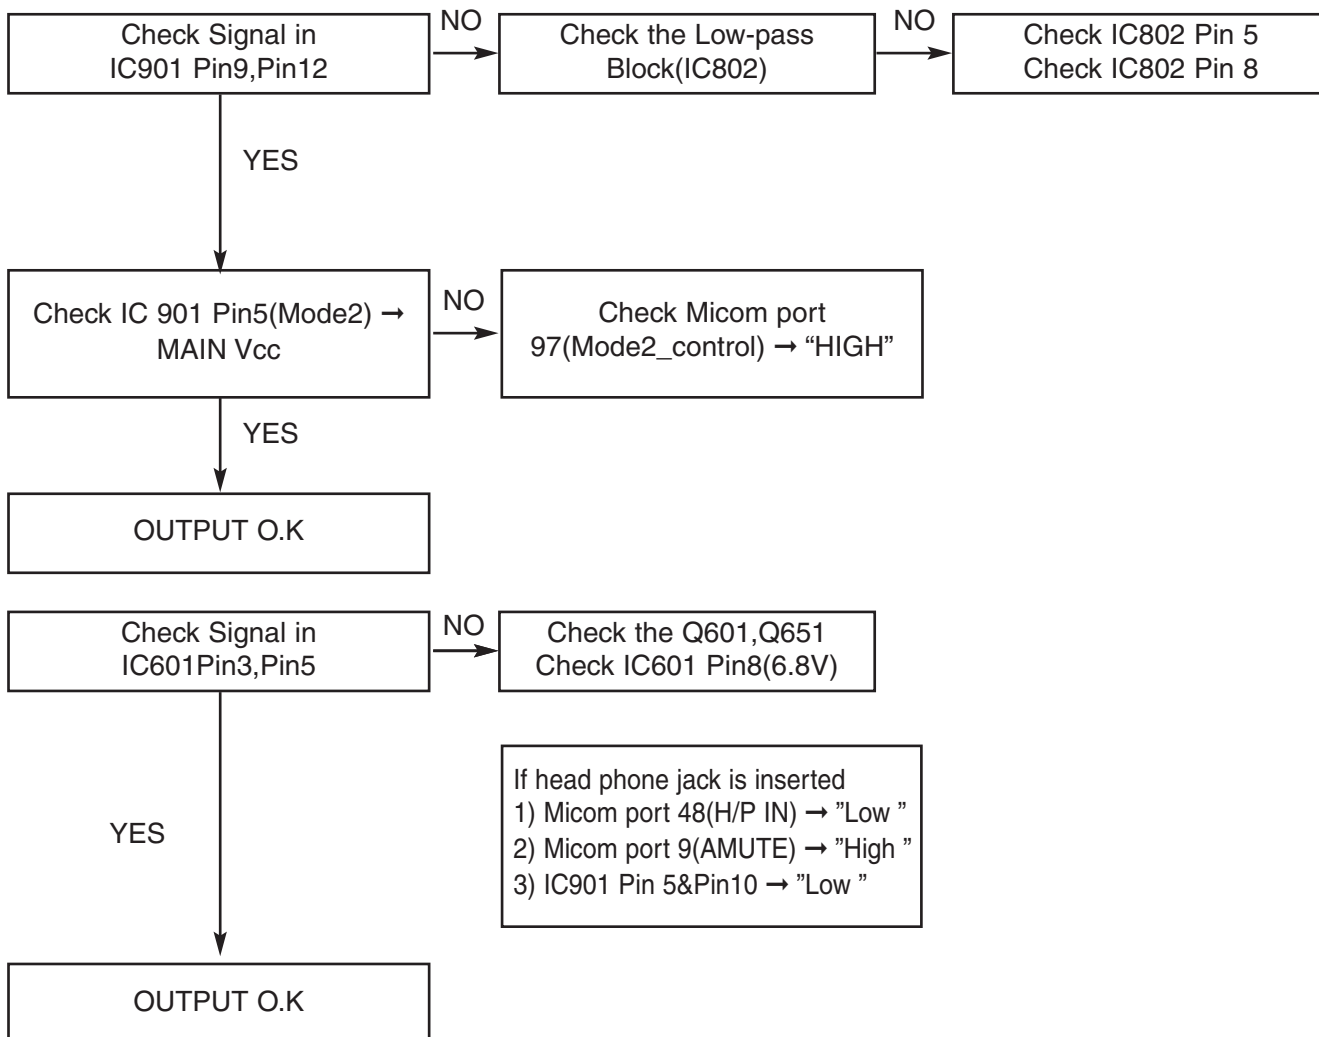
Check Signal in IC901 Pin9,Pin12

NO

Check the Low-pass Block(IC802)

NO

Check IC802 Pin 5
Check IC802 Pin 8

YES

Check IC 901 Pin5(Mode2) → MAIN Vcc

NO

Check Micom port 97(Mode2_control) → “HIGH”

YES

OUTPUT O.K

Check Signal in IC601Pin3,Pin5

NO

Check the Q601,Q651
Check IC601 Pin8(6.8V)

If head phone jack is inserted
1) Micom port 48(H/P IN) → ”Low ”
2) Micom port 9(AMUTE) → ”High ”
3) IC901 Pin 5&Pin10 → ”Low ”

YES

OUTPUT O.K